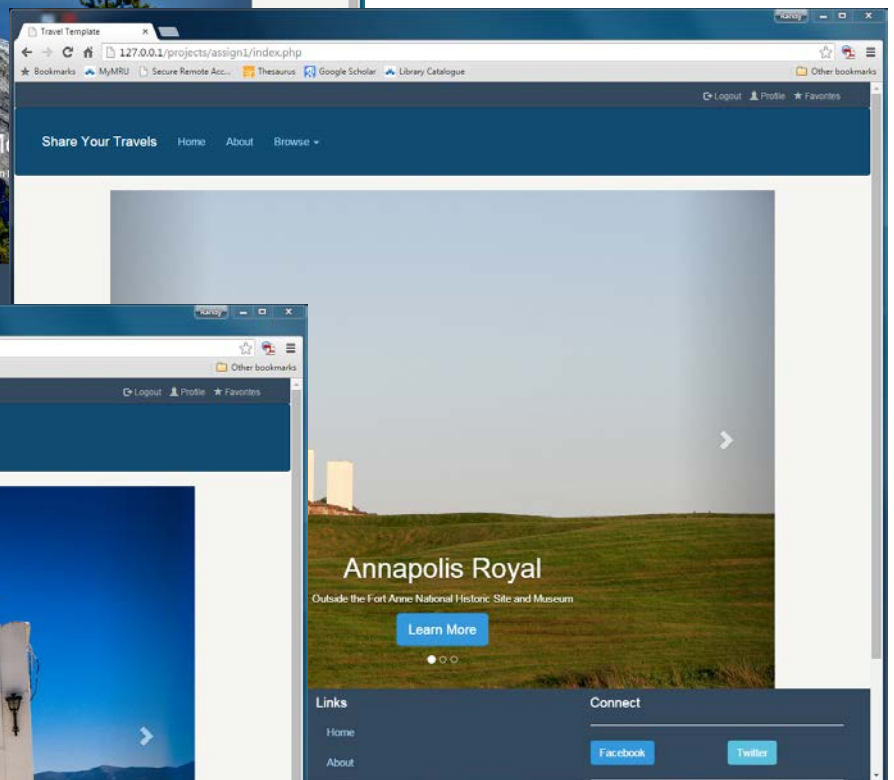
Travel Template ×

Randy

127.0.0.1/projects/assign1/index.php

Bookmarks MyMRU Secure Remote Acc... Thesaurus Google Scholar Library Catalogue Other bookmarks

Logout Profile Favorites

Share Your Travels Home About Browse

Randy

Other bookmarks

Logout Profile Favorites

Annapolis Royal

Outside the Fort Anne National Historic Site and Museum

Learn More

Links

Home

About

Connect

Facebook

Twitter